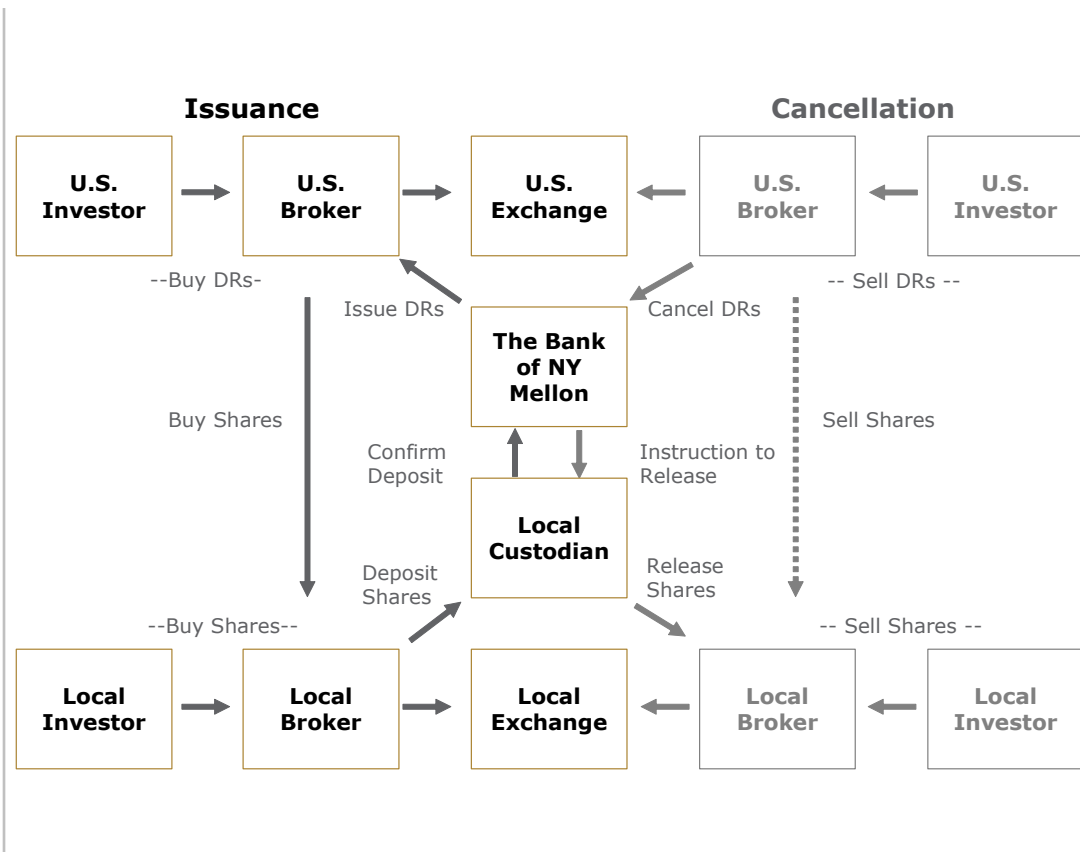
Issuance

Cancellation

U.S. Investor

U.S. Broker

U.S. Exchange

U.S. Broker

U.S. Investor

--Buy DRs-

Issue DRs

Cancel DRs

-- Sell DRs --

The Bank of NY Mellon

Buy Shares

Sell Shares

Confirm Deposit

Instruction to Release

Local Custodian

Deposit Shares

Release Shares

--Buy Shares--

-- Sell Shares --

Local Investor

Local Broker

Local Exchange

Local Broker

Local Investor